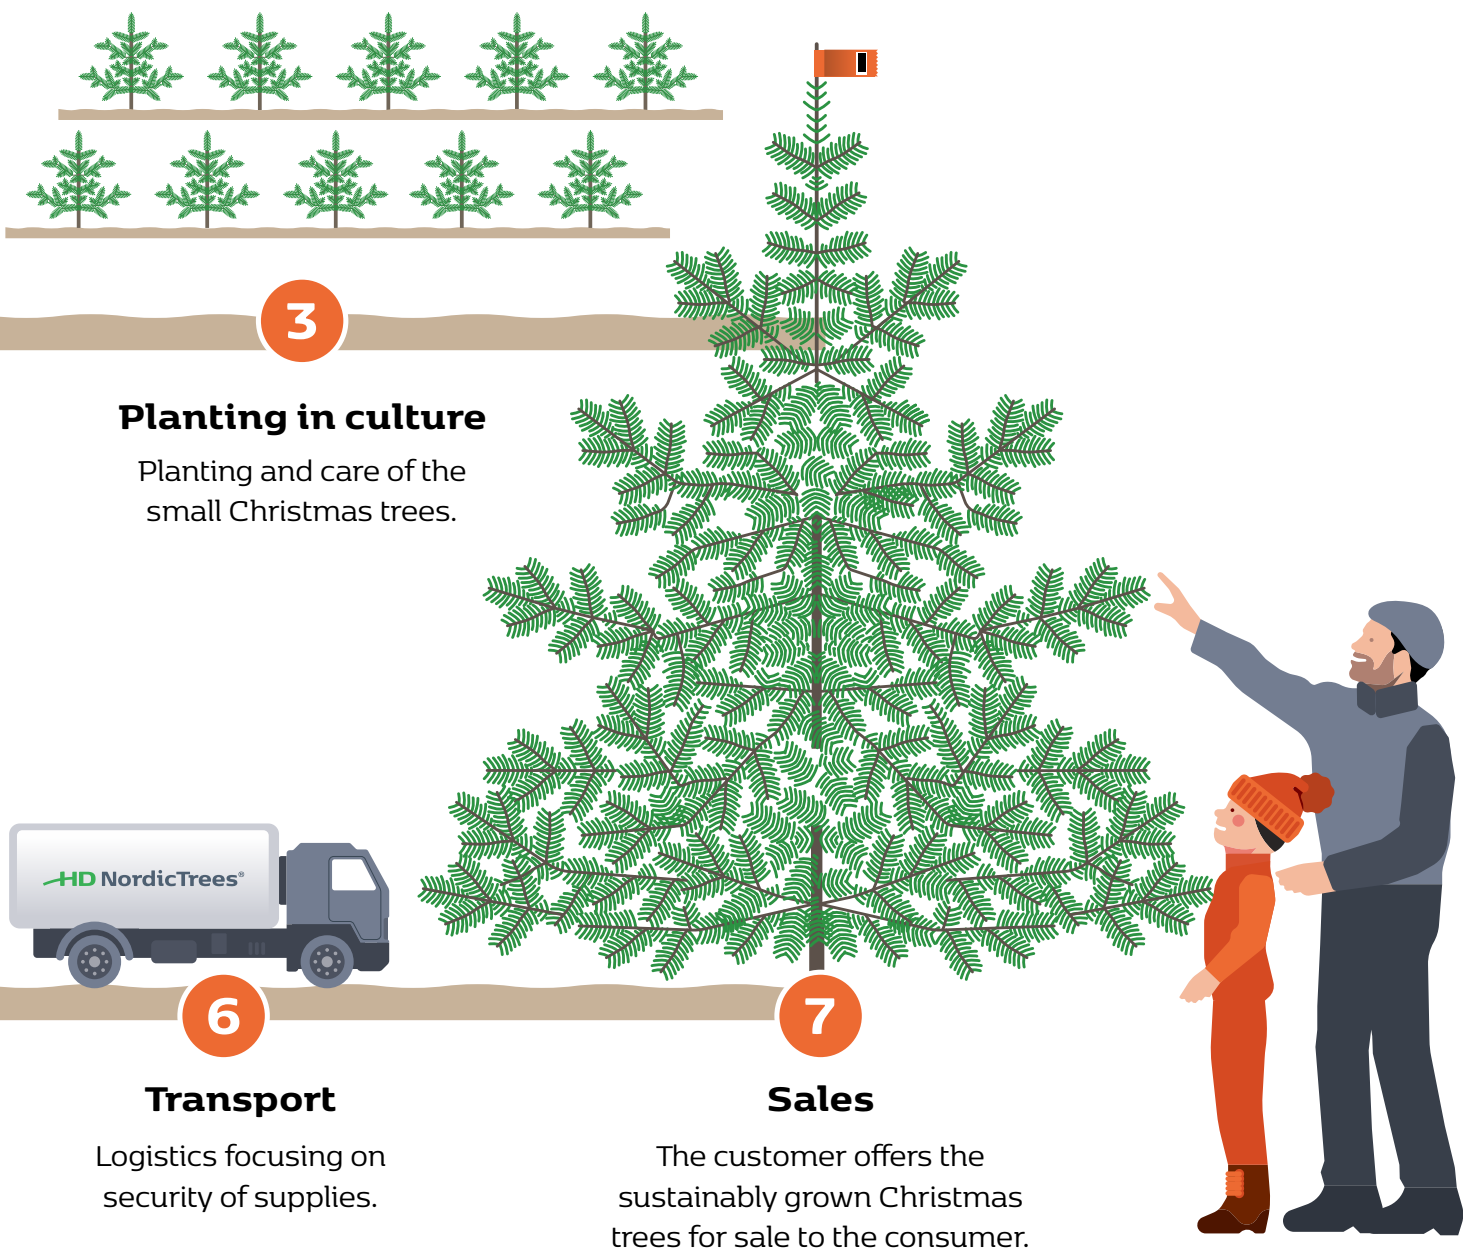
3

Planting in culture

Planting and care of the small Christmas trees.

HD NordicTrees®

6

Transport

Logistics focusing on security of supplies.

7

Sales

The customer offers the sustainably grown Christmas trees for sale to the consumer.